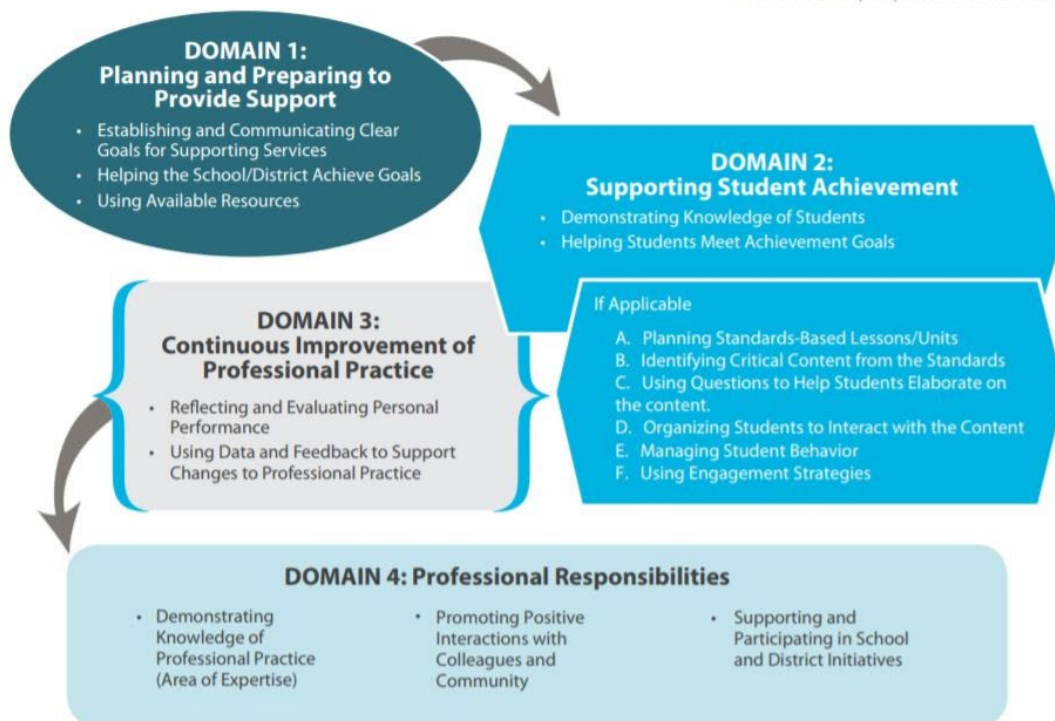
DOMAIN 1:
Planning and Preparing to Provide Support

• Establishing and Communicating Clear Goals for Supporting Services
• Helping the School/District Achieve Goals
• Using Available Resources

DOMAIN 2:
Supporting Student Achievement

• Demonstrating Knowledge of Students
• Helping Students Meet Achievement Goals

If Applicable

A. Planning Standards-Based Lessons/Units
B. Identifying Critical Content from the Standards
C. Using Questions to Help Students Elaborate on the content.
D. Organizing Students to Interact with the Content
E. Managing Student Behavior
F. Using Engagement Strategies

DOMAIN 3:
Continuous Improvement of Professional Practice

• Reflecting and Evaluating Personal Performance
• Using Data and Feedback to Support Changes to Professional Practice

DOMAIN 4: Professional Responsibilities

• Demonstrating Knowledge of Professional Practice (Area of Expertise)

• Promoting Positive Interactions with Colleagues and Community

• Supporting and Participating in School and District Initiatives